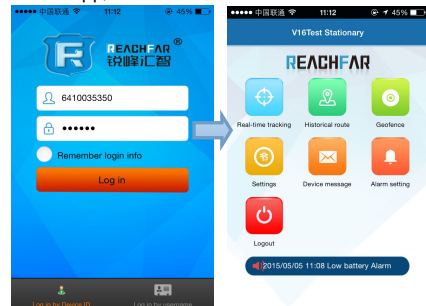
●●●●● 中国联通 11:12 45%
REACHFAR®
锐峰汇智
6410035350
••••••
Remember login info
Log in
Log in by Device ID
Log in by username

●●●●● 中国联通 11:12 45%
V16Test Stationary
REACHFAR
Real-time tracking
Historical route
Geofence
Settings
Device message
Alarm setting
Logout
2015/05/05 11:08 Low battery Alarm